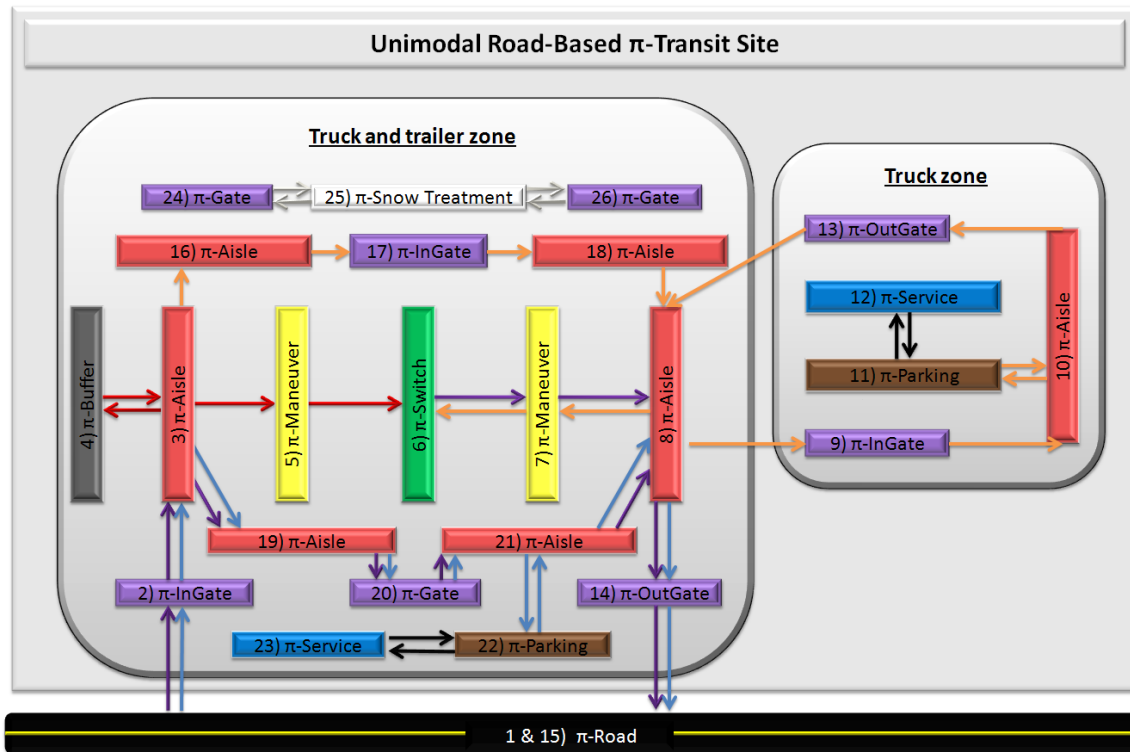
Unimodal Road-Based π-Transit Site

Truck and trailer zone

24) π-Gate

25) π-Snow Treatment

26) π-Gate

16) π-Aisle

17) π-InGate

18) π-Aisle

4) π-Buffer

3) π-Aisle

5) π-Maneuver

6) π-Switch

7) π-Maneuver

8) π-Aisle

19) π-Aisle

21) π-Aisle

2) π-InGate

20) π-Gate

14) π-OutGate

23) π-Service

22) π-Parking

Truck zone

13) π-OutGate

12) π-Service

11) π-Parking

10) π-Aisle

9) π-InGate

1 & 15) π-Road